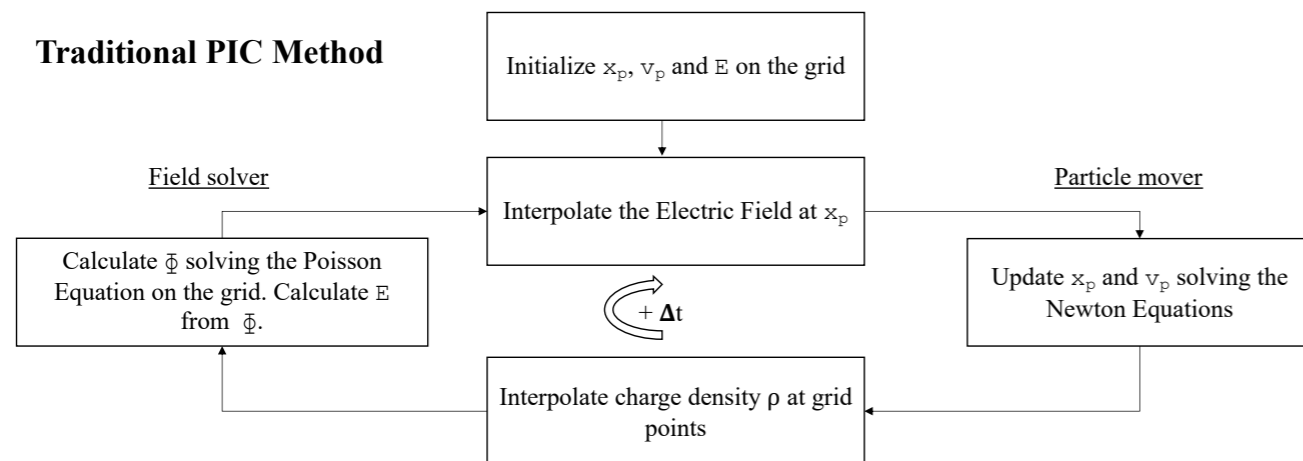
Traditional PIC Method

Initialize $x_p$, $v_p$ and E on the grid

Field solver

Interpolate the Electric Field at $x_p$

Particle mover

Calculate $\Phi$ solving the Poisson Equation on the grid. Calculate E from $\Phi$.

+ $\Delta$t

Update $x_p$ and $v_p$ solving the Newton Equations

Interpolate charge density ρ at grid points